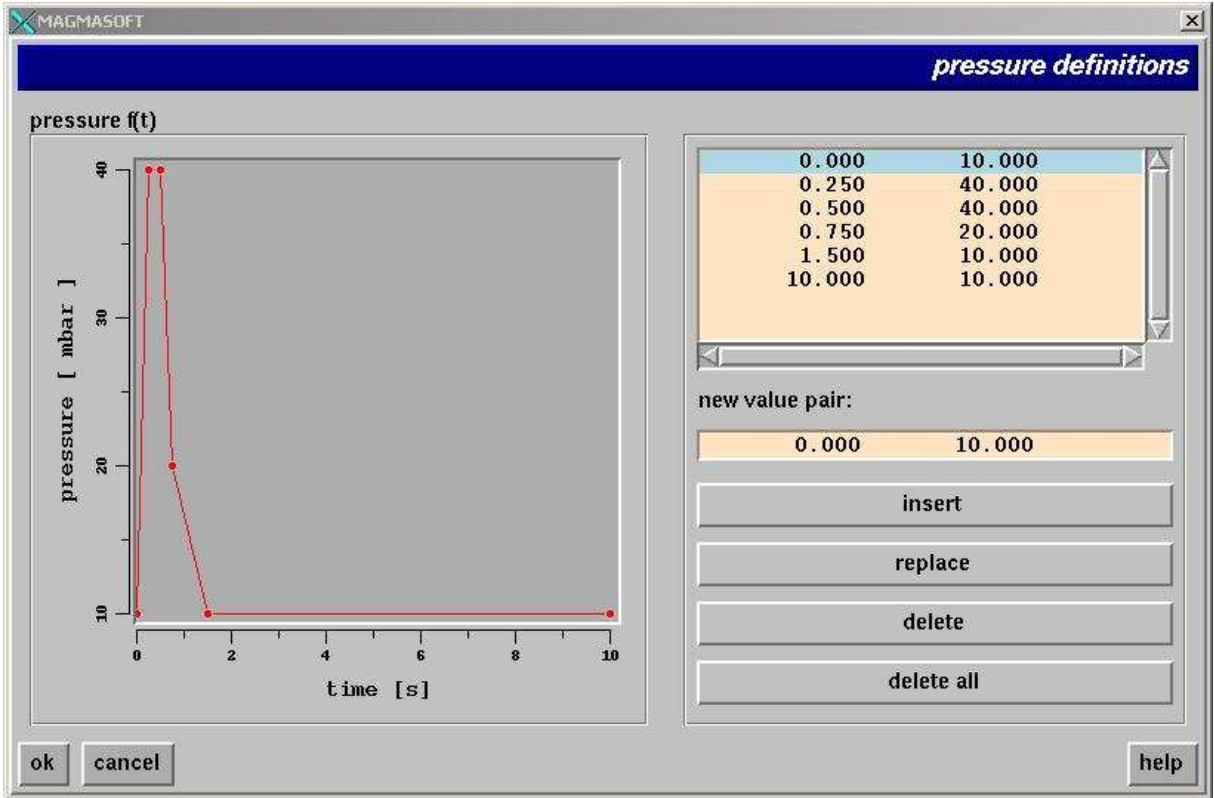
MAGMASOFT

pressure definitions

pressure f(t)

40
30
20
10
pressure [ mbar ]

0 2 4 6 8 10
time [s]

| | |
|---|---|
| 0.000 | 10.000 |
| 0.250 | 40.000 |
| 0.500 | 40.000 |
| 0.750 | 20.000 |
| 1.500 | 10.000 |
| 10.000 | 10.000 |

new value pair:

0.000 10.000

insert

replace

delete

delete all

ok

cancel

help